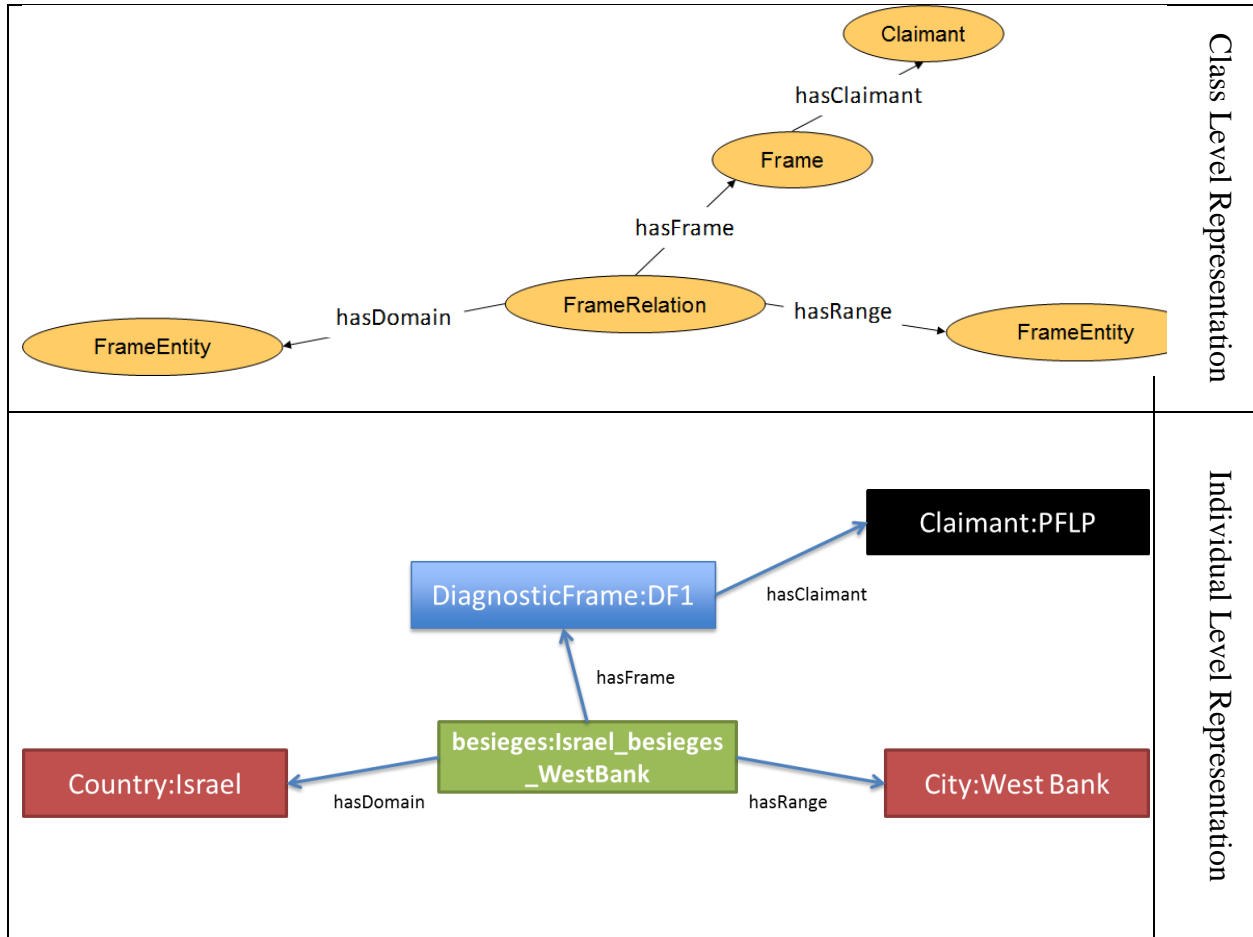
Claimant

hasClaimant

Frame

hasFrame

hasDomain

FrameRelation

hasRange

FrameEntity

FrameEntity

Class Level Representation

Claimant:PFLP

DiagnosticFrame:DF1

hasClaimant

hasFrame

besieges:Israel_besieges_WestBank

Country:Israel

City:West Bank

hasDomain

hasRange

Individual Level Representation